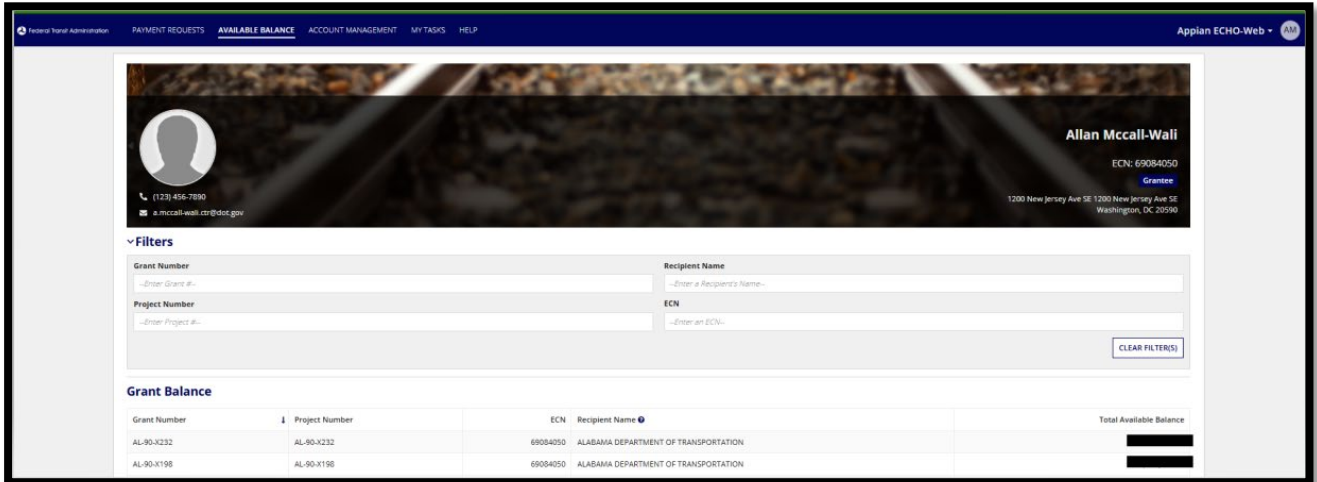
Federal Transit Administration PAYMENT REQUESTS AVAILABLE BALANCE ACCOUNT MANAGEMENT MY TASKS HELP

Appian ECHO-Web AM

(123) 456-7890
a.mccall-wali.ctr@dot.gov

Allan Mccall-Wali
ECN: 69084050
Grantee
1200 New Jersey Ave SE 1200 New Jersey Ave SE
Washington, DC 20590

Filters

Grant Number
--Enter Grant #--

Recipient Name
--Enter a Recipient's Name--

Project Number
--Enter Project #--

ECN
--Enter an ECN--

CLEAR FILTER(S)

Grant Balance

| Grant Number | Project Number | ECN | Recipient Name | Total Available Balance |
|---|---|---|---|---|
| AL-90-X232 | AL-90-X232 | 69084050 | ALABAMA DEPARTMENT OF TRANSPORTATION | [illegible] |
| AL-90-X198 | AL-90-X198 | 69084050 | ALABAMA DEPARTMENT OF TRANSPORTATION | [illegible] |